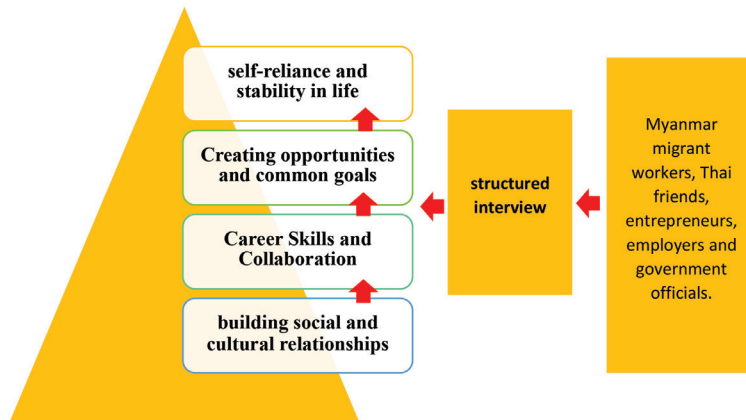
self-reliance and stability in life

Creating opportunities and common goals

Career Skills and Collaboration

building social and cultural relationships

structured interview

Myanmar migrant workers, Thai friends, entrepreneurs, employers and government officials.